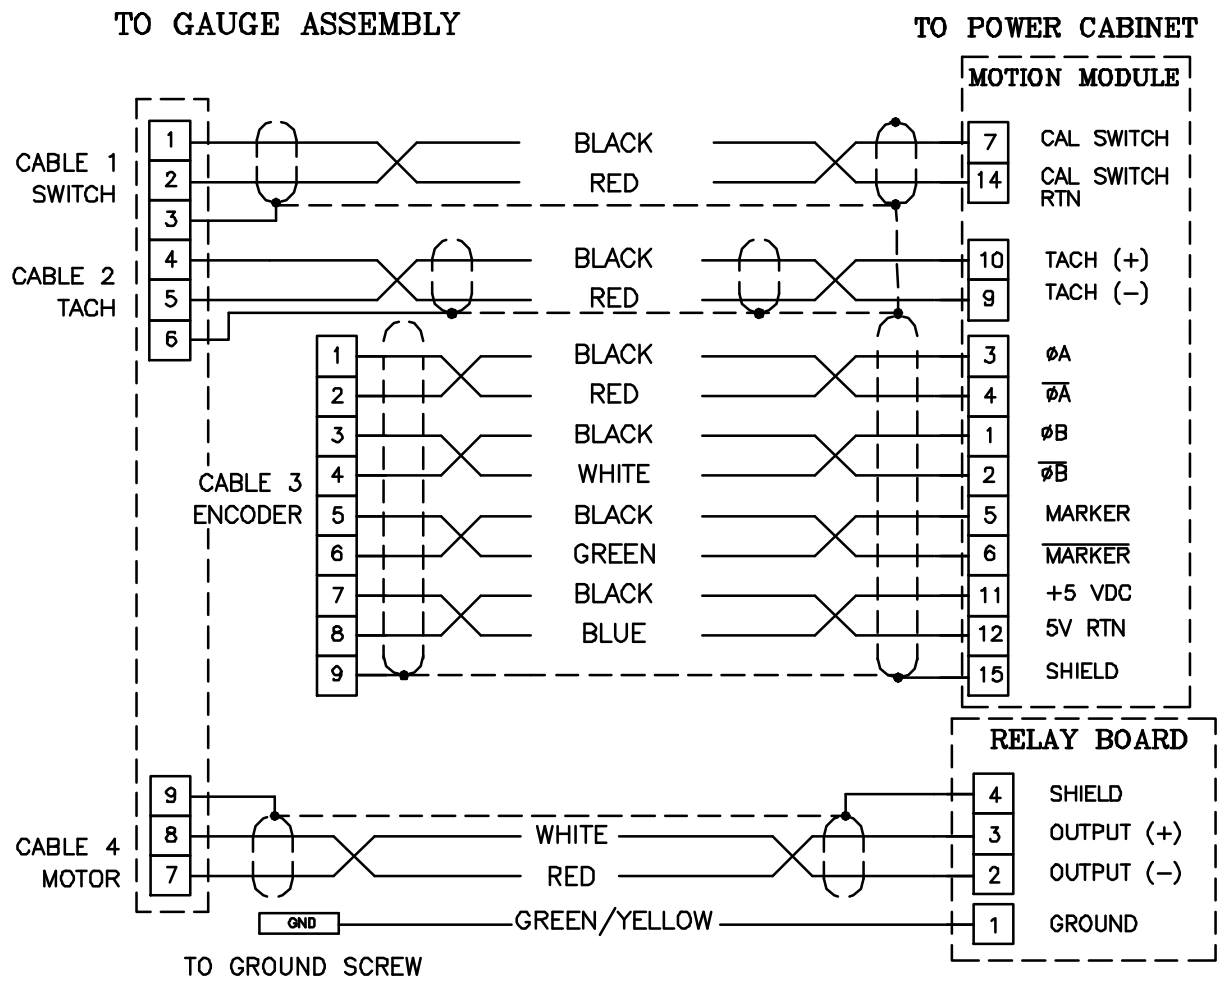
TO GAUGE ASSEMBLY

TO POWER CABINET

MOTION MODULE

CABLE 1 SWITCH

1
2
3

BLACK
RED

7 CAL SWITCH
14 CAL SWITCH RTN

CABLE 2 TACH

4
5
6

BLACK
RED

10 TACH (+)
9 TACH (−)

CABLE 3 ENCODER

1
2
3
4
5
6
7
8
9

BLACK
RED
BLACK
WHITE
BLACK
GREEN
BLACK
BLUE

3 øA
4 $\overline{øA}$
1 øB
2 $\overline{øB}$
5 MARKER
6 $\overline{MARKER}$
11 +5 VDC
12 5V RTN
15 SHIELD

RELAY BOARD

CABLE 4 MOTOR

9
8
7

WHITE
RED

4 SHIELD
3 OUTPUT (+)
2 OUTPUT (−)

GND

GREEN/YELLOW

1 GROUND

TO GROUND SCREW